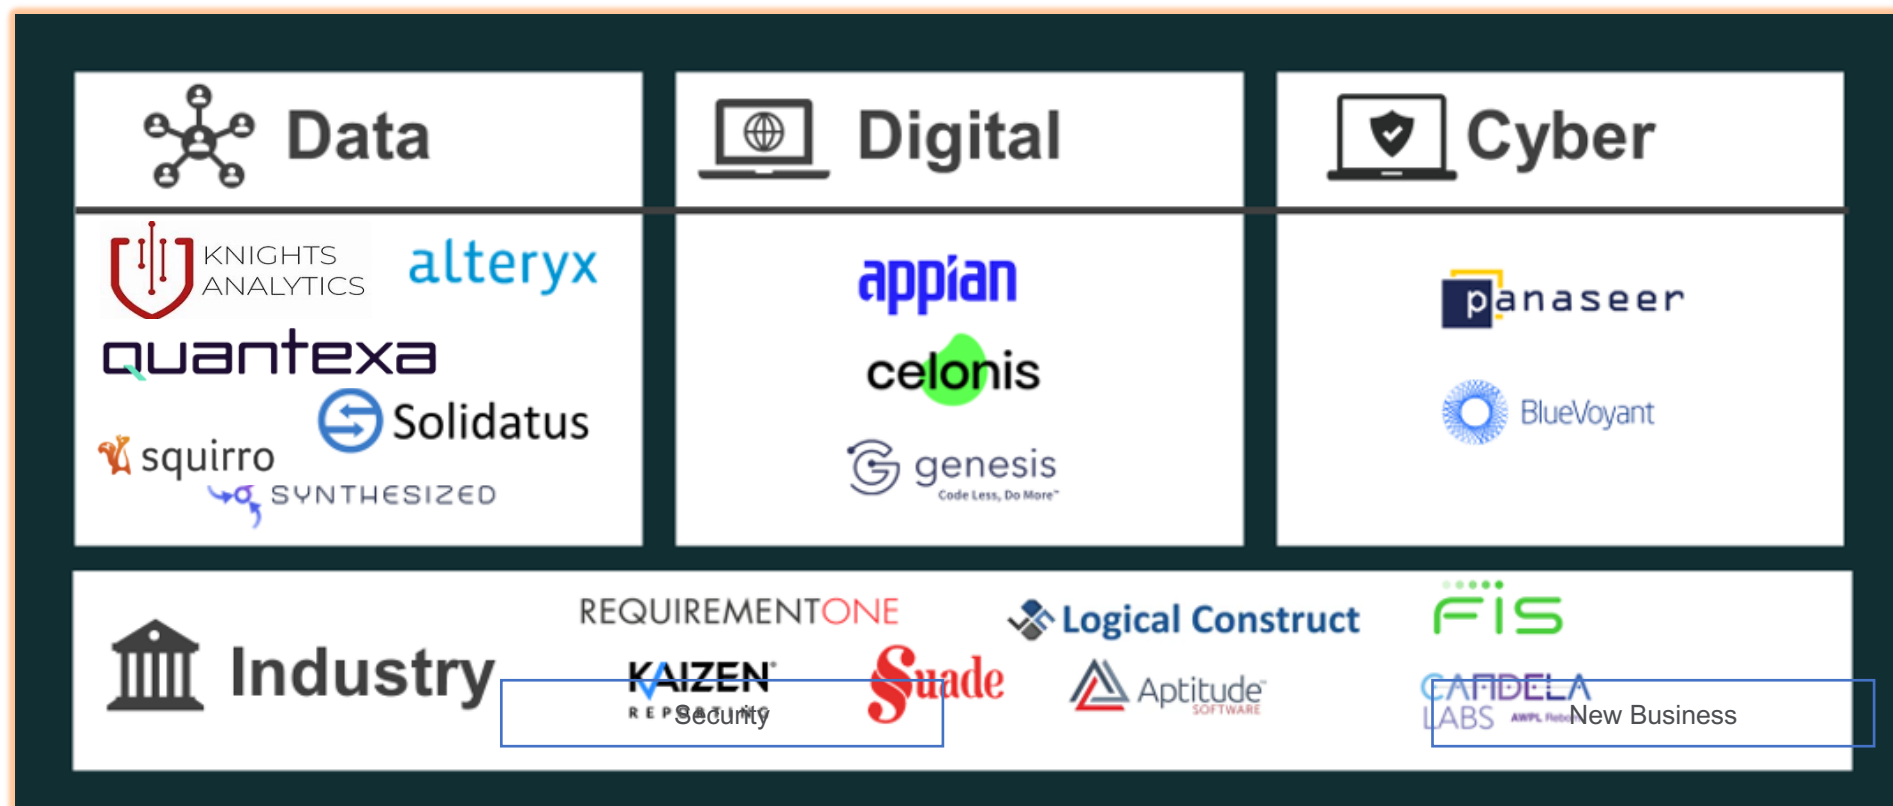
Data

KNIGHTS ANALYTICS

alteryx

quantexa

Solidatus

squirro

SYNTHESIZED

Digital

appian

celonis

genesis
Code Less, Do More

Cyber

panaseer

BlueVoyant

Industry

REQUIREMENTONE

Logical Construct

FIS

KAIZEN REPORTING

Security

Suade

Aptitude SOFTWARE

CANDELA LABS

New Business